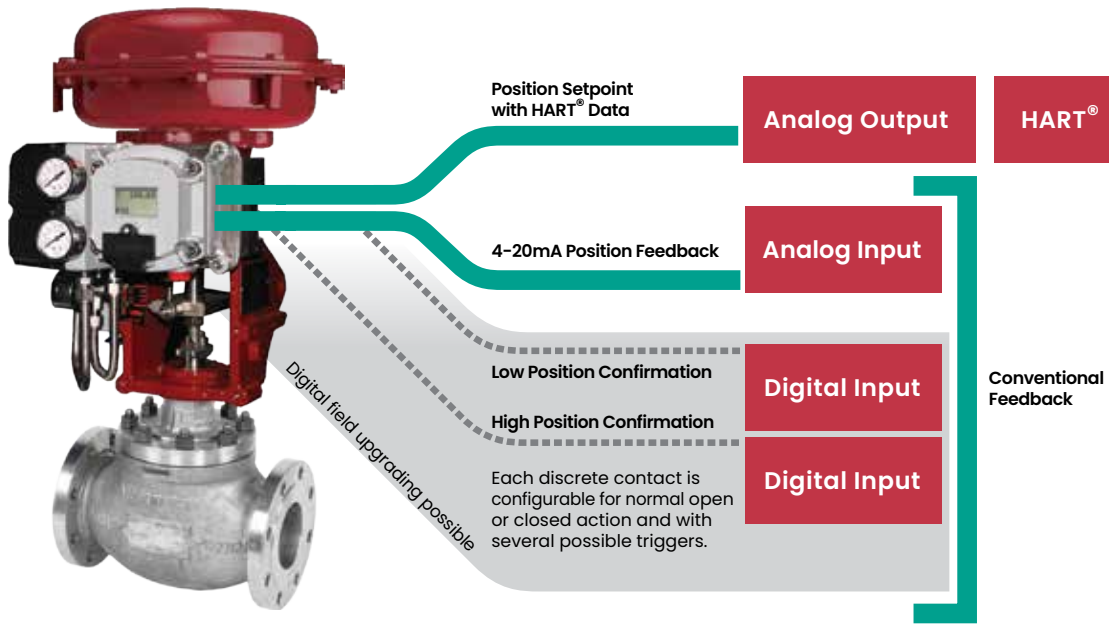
Position Setpoint with HART® Data

Analog Output

HART®

4-20mA Position Feedback

Analog Input

Low Position Confirmation

Digital Input

High Position Confirmation

Digital Input

Each discrete contact is configurable for normal open or closed action and with several possible triggers.

Conventional Feedback

Digital field upgrading possible